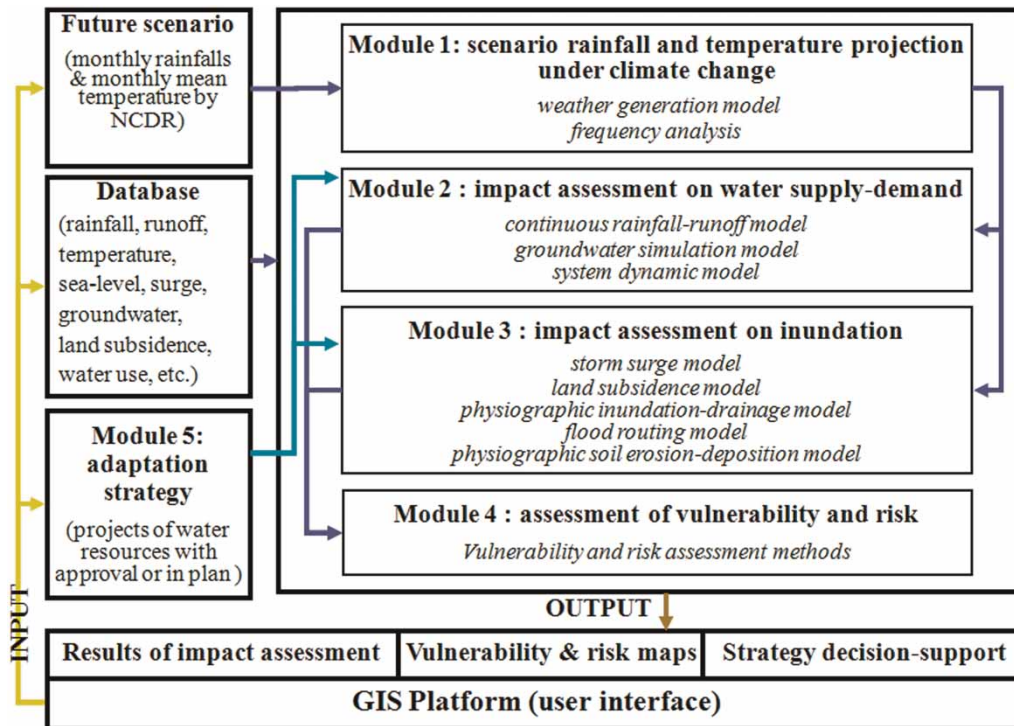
Future scenario
(monthly rainfalls & monthly mean temperature by NCDR)

Database
(rainfall, runoff, temperature, sea-level, surge, groundwater, land subsidence, water use, etc.)

Module 5: adaptation strategy
(projects of water resources with approval or in plan )

Module 1: scenario rainfall and temperature projection under climate change
weather generation model
frequency analysis

Module 2 : impact assessment on water supply-demand
continuous rainfall-runoff model
groundwater simulation model
system dynamic model

Module 3 : impact assessment on inundation
storm surge model
land subsidence model
physiographic inundation-drainage model
flood routing model
physiographic soil erosion-deposition model

Module 4 : assessment of vulnerability and risk
Vulnerability and risk assessment methods

INPUT

OUTPUT

| Results of impact assessment | Vulnerability & risk maps | Strategy decision-support |
|---|---|---|

GIS Platform (user interface)